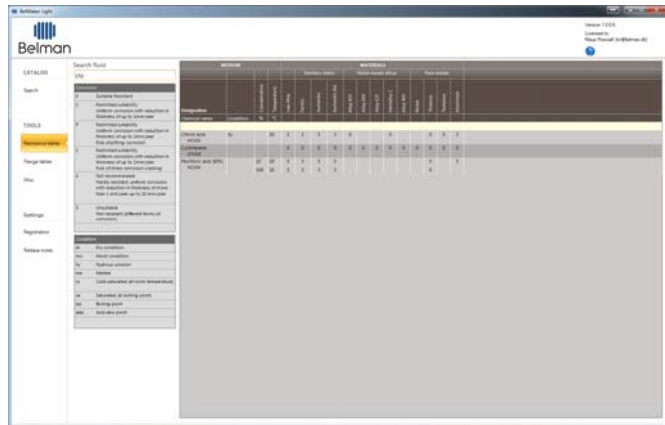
Belman Light

Belman

Version 1.0.0.5
Licensed to
Klaus Poulsen (kr@belman.dk)

CATALOG

Search

TOOLS

Resistance tables

Flange tables

Misc

Settings

Registration

Release notes

Search fluid

Corrosion

0 Extreme Resistant

1 Restricted suitability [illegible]

2 Restricted suitability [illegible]

3 Restricted suitability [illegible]

4 Not recommended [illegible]

5 Unsuitable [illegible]

Condition

dr Dry condition

mo Moist condition

hy Hydrous solution

me Molten

cs Cold saturated (at room temperature)

sa Saturated (at boiling point)

bp Boiling point

dew Acid dew point

MEDIUM

MATERIALS

Designation

Chemical name Condition % °C

Chloric acid HClO3 hy

Cyclohexane C6H12

Perchloric acid (60%) HClO4